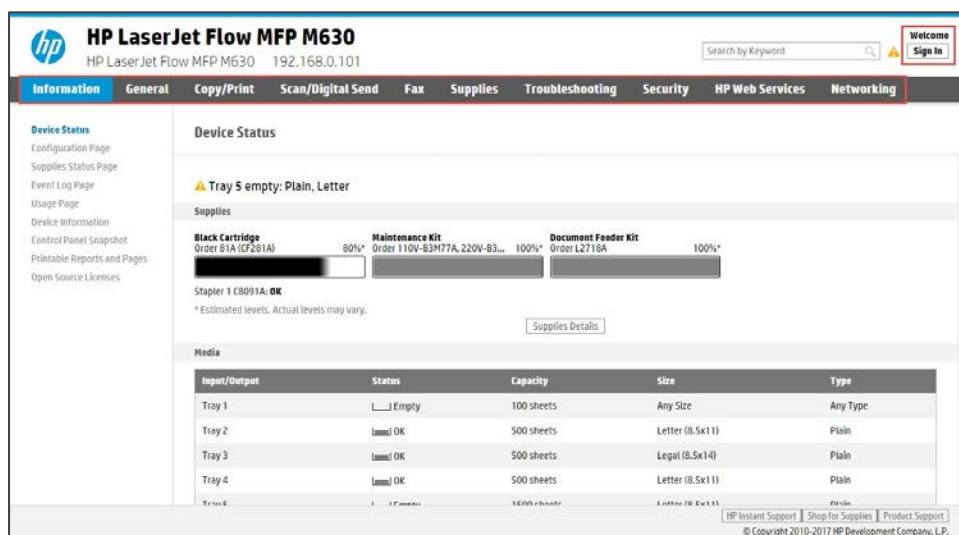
hp
HP LaserJet Flow MFP M630
HP LaserJet Flow MFP M630 192.168.0.101

Search by Keyword

Welcome
Sign In

Information | General | Copy/Print | Scan/Digital Send | Fax | Supplies | Troubleshooting | Security | HP Web Services | Networking

Device Status
Configuration Page
Supplies Status Page
Event Log Page
Usage Page
Device Information
Control Panel Snapshot
Printable Reports and Pages
Open Source Licenses

Device Status

Tray 5 empty: Plain, Letter

Supplies

Black Cartridge
Order 81A (CF281A) 80%*

Maintenance Kit
Order 110V-B3M77A, 220V-B3... 100%*

Document Feeder Kit
Order L2718A 100%*

Stapler 1 C8091A: OK

* Estimated levels. Actual levels may vary.

Supplies Details

Media

| Input/Output | Status | Capacity | Size | Type |
|---|---|---|---|---|
| Tray 1 | Empty | 100 sheets | Any Size | Any Type |
| Tray 2 | OK | 500 sheets | Letter (8.5x11) | Plain |
| Tray 3 | OK | 500 sheets | Legal (8.5x14) | Plain |
| Tray 4 | OK | 500 sheets | Letter (8.5x11) | Plain |
| Tray 5 | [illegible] | 1500 sheets | Letter (8.5x11) | Plain |

HP Instant Support | Shop for Supplies | Product Support
© Copyright 2010-2017 HP Development Company, L.P.